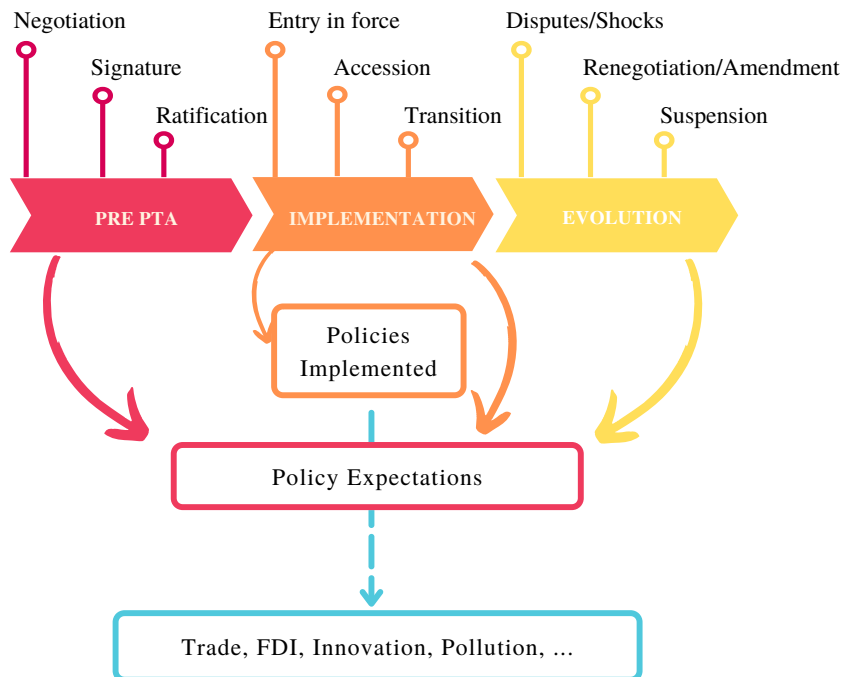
Negotiation
Signature
Ratification
Entry in force
Accession
Transition
Disputes/Shocks
Renegotiation/Amendment
Suspension

PRE PTA
IMPLEMENTATION
EVOLUTION

Policies Implemented

Policy Expectations

Trade, FDI, Innovation, Pollution, ...